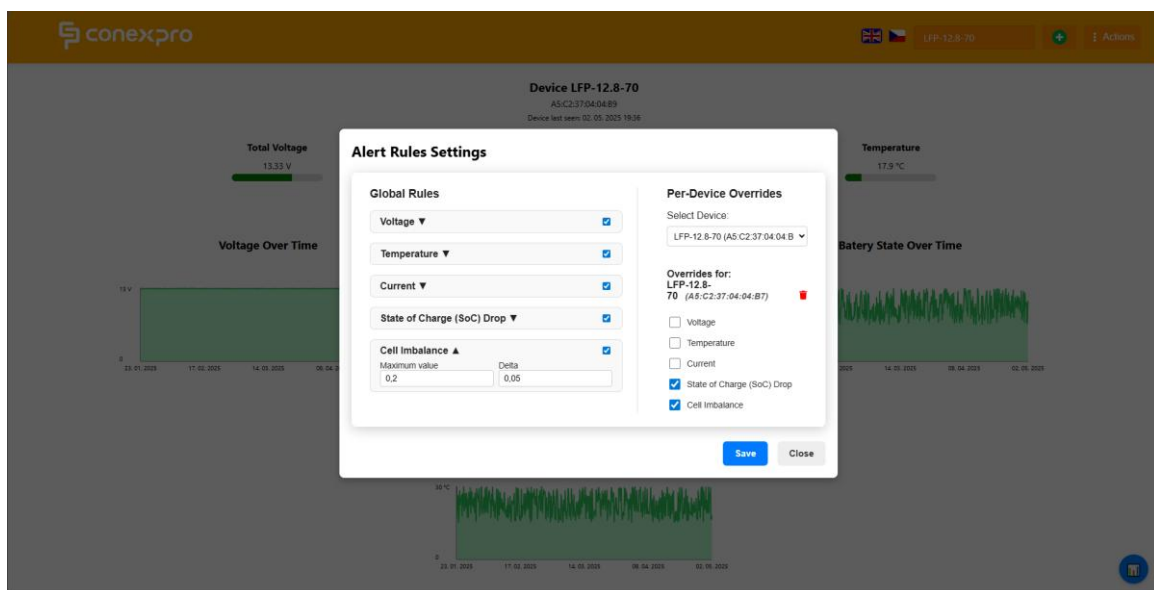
conexpro

LFP-12.8-70

Actions

Device LFP-12.8-70

A5:C2:37:04:04:B9

Device last seen: 02. 05. 2025 19:36

Total Voltage

13,33 V

Temperature

17,9 °C

Voltage Over Time

15 V

0

23. 01. 2025 17. 02. 2025 14. 03. 2025 08. 04. 2

Batery State Over Time

2025 14. 03. 2025 08. 04. 2025 02. 05. 2025

30 °C

0

23. 01. 2025 17. 02. 2025 14. 03. 2025 08. 04. 2025 02. 05. 2025

Alert Rules Settings

Global Rules

Voltage ▼

Temperature ▼

Current ▼

State of Charge (SoC) Drop ▼

Cell Imbalance ▲

Maximum value

0,2

Delta

0,05

Per-Device Overrides

Select Device:

LFP-12.8-70 (A5:C2:37:04:04:B

Overrides for: LFP-12.8-70 (A5:C2:37:04:04:B7)

Voltage

Temperature

Current

State of Charge (SoC) Drop

Cell Imbalance

Save

Close